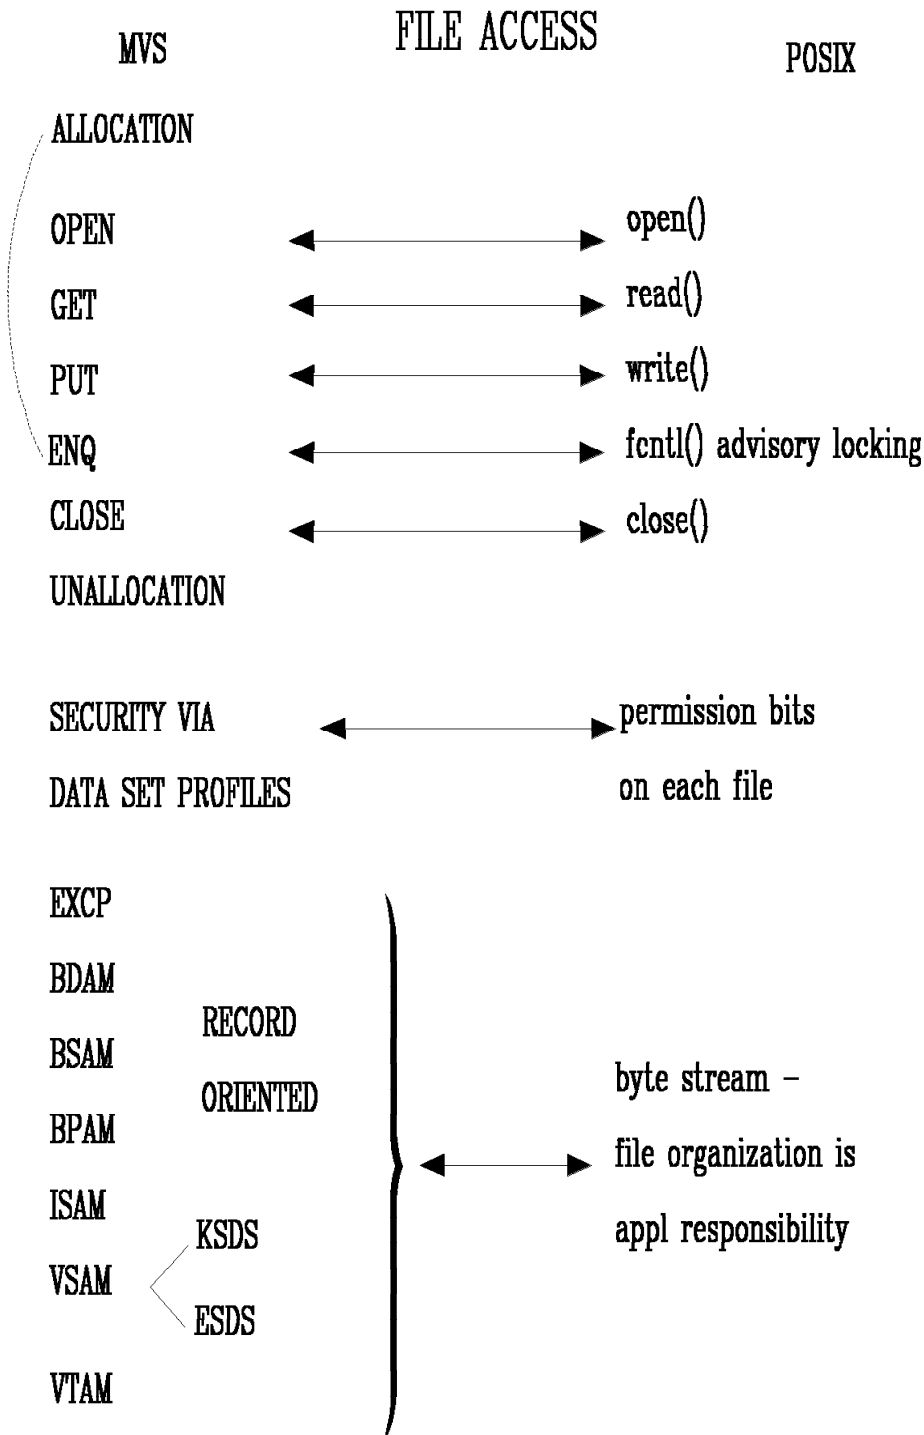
FILE ACCESS

MVS

POSIX

ALLOCATION

OPEN open()

GET read()

PUT write()

ENQ fcntl() advisory locking

CLOSE close()

UNALLOCATION

SECURITY VIA DATA SET PROFILES

permission bits on each file

EXCP

BDAM

BSAM

BPAM

ISAM

VSAM

KSDS

ESDS

VTAM

RECORD ORIENTED

byte stream – file organization is appl responsibility